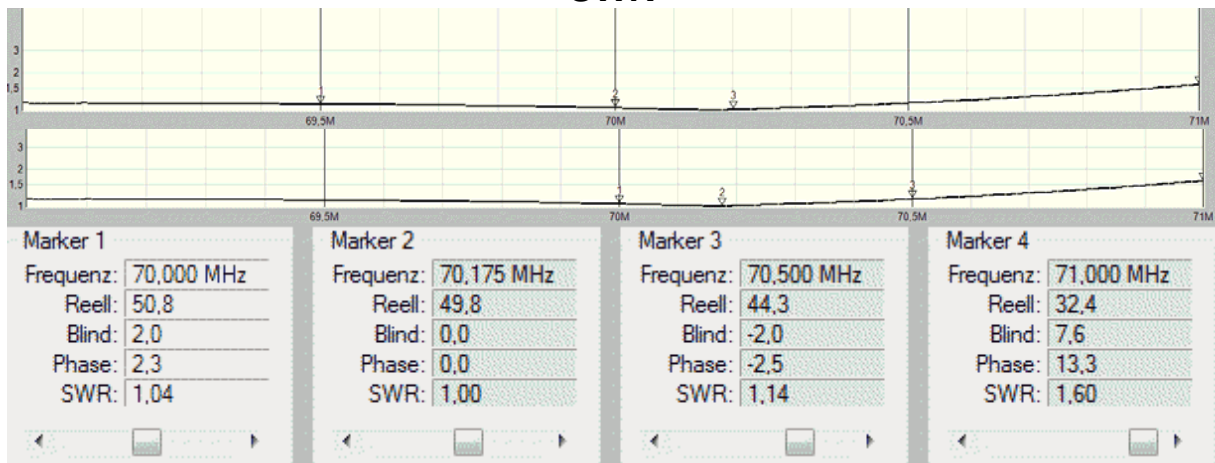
SWR

3
2
1,5
1

69,5M 70M 70,5M 71M

2 3

3
2
1,5
1

69,5M 70M 70,5M 71M

1 2 3

Marker 1
Frequenz: 70,000 MHz
Reell: 50,8
Blind: 2,0
Phase: 2,3
SWR: 1,04

Marker 2
Frequenz: 70,175 MHz
Reell: 49,8
Blind: 0,0
Phase: 0,0
SWR: 1,00

Marker 3
Frequenz: 70,500 MHz
Reell: 44,3
Blind: -2,0
Phase: -2,5
SWR: 1,14

Marker 4
Frequenz: 71,000 MHz
Reell: 32,4
Blind: 7,6
Phase: 13,3
SWR: 1,60